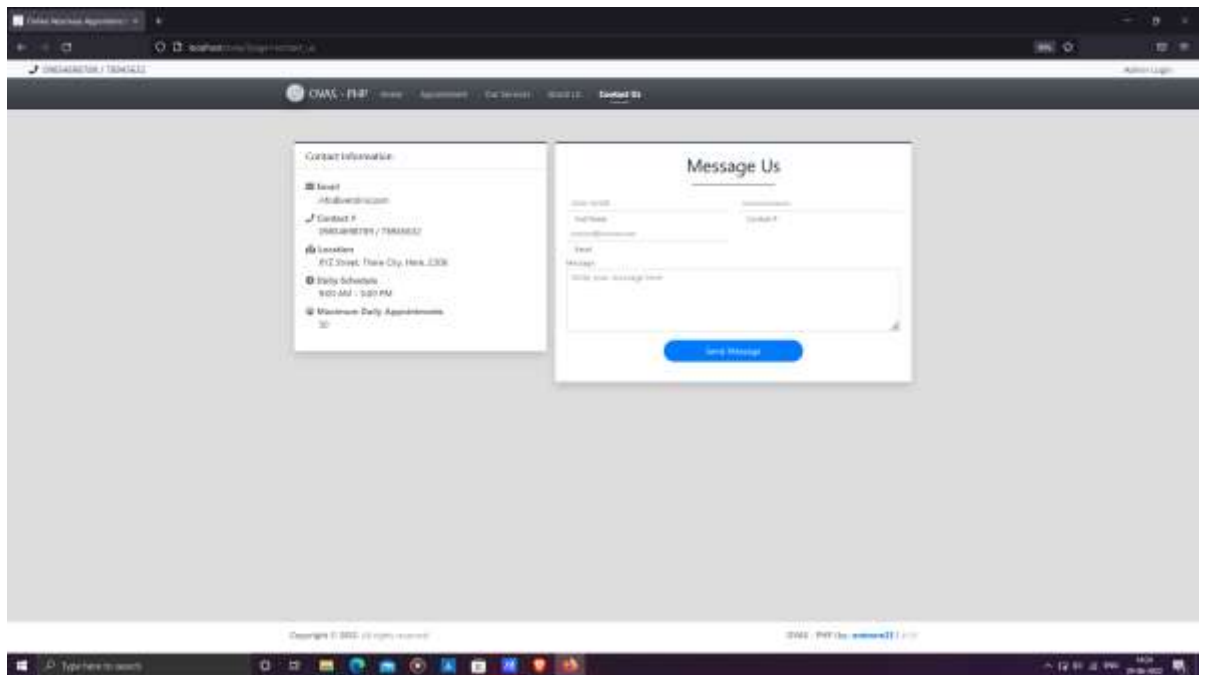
Online Vaccine Appointment

localhost

09854698789 / 78945632

Admin Login

OVAS - PHP Home Appointment Our Services About Us Contact Us

Contact Information

Email
info@vendor.com

Contact #
09854698789 / 78945632

Location
XYZ Street, There City, Here, 2306

Daily Schedule
9:00 AM - 5:00 PM

Maximum Daily Appointments
30

Message Us

Full Name

Contact #

Email

Message

Write your message here

Send Message

Copyright © 2022. All rights reserved.

OVAS - PHP (by: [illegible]) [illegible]

Type here to search